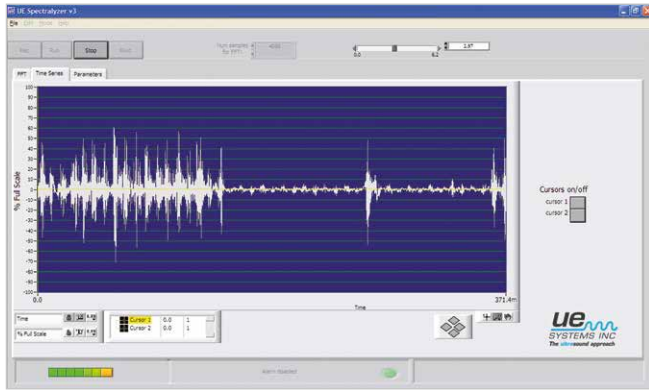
UE Spectralyzer v3

File Edit Mode Help

Rec Run Stop Next

Num samples for FFT 4096

0.0 8.2 1.6

FFT Time Series Parameters

100
90
80
70
60
50
40
30
20
10
0
-10
-20
-30
-40
-50
-60
-70
-80
-90
-100

% Full Scale

0.0

Time

371.4m

Cursors on/off
cursor 1
cursor 2

Time
% Full Scale

Cursor 1 0.0 1
Cursor 2 0.0 1

UE SYSTEMS INC
The ultrasound approach

Alarm Reached